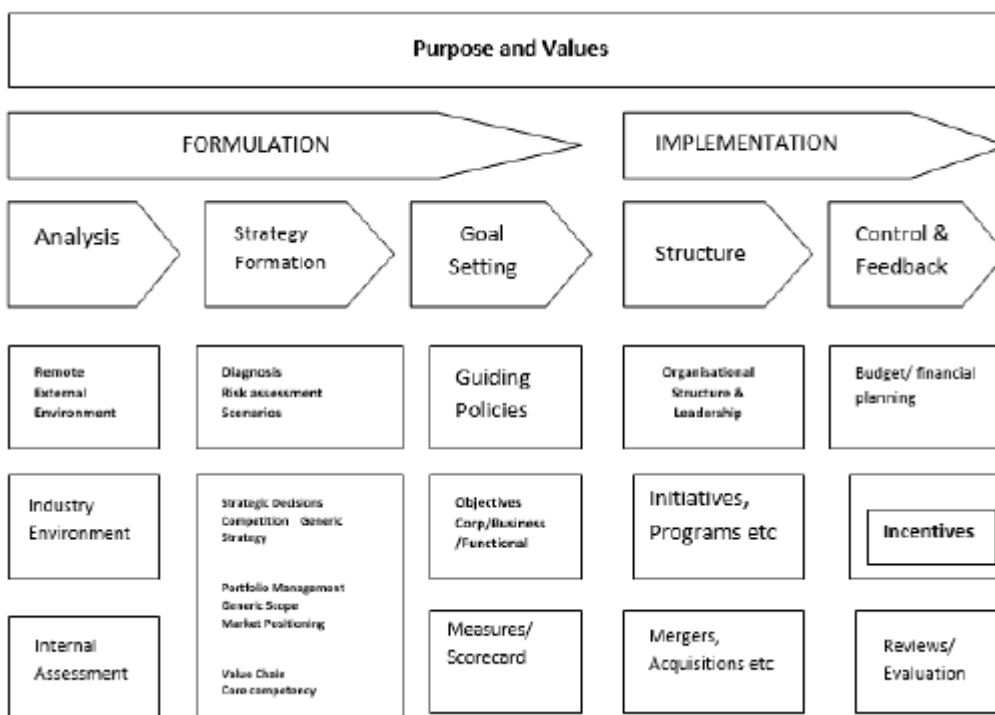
Purpose and Values

FORMULATION

IMPLEMENTATION

Analysis

Strategy Formation

Goal Setting

Structure

Control & Feedback

Remote External Environment

Diagnosis Risk assessment Scenarios

Guiding Policies

Organisational Structure & Leadership

Budget/ financial planning

Industry Environment

Strategic Decisions Competition Generic Strategy

Portfolio Management Generic Scope Market Positioning

Value Chain Core competency

Objectives Corp/Business /Functional

Initiatives, Programs etc

Incentives

Internal Assessment

Measures/ Scorecard

Mergers, Acquisitions etc

Reviews/ Evaluation